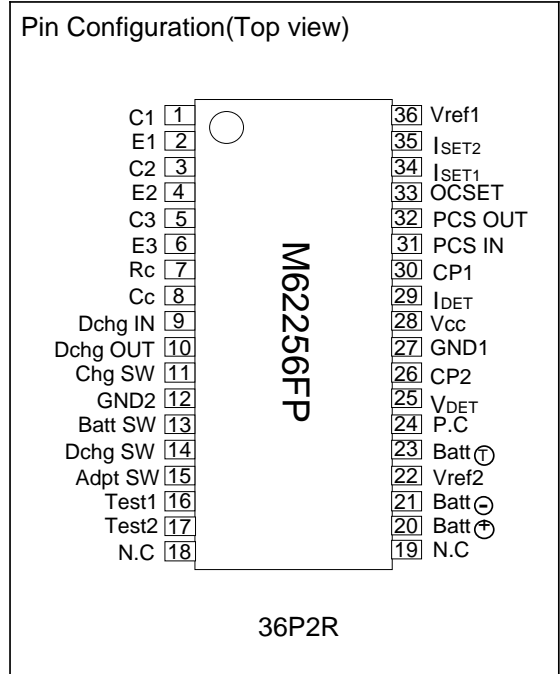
Pin Configuration(Top view)

C1 1
E1 2
C2 3
E2 4
C3 5
E3 6
Rc 7
Cc 8
Dchg IN 9
Dchg OUT 10
Chg SW 11
GND2 12
Batt SW 13
Dchg SW 14
Adpt SW 15
Test1 16
Test2 17
N.C 18

M62256FP

36 Vref1
35 $I_{SET2}$
34 $I_{SET1}$
33 OCSET
32 PCS OUT
31 PCS IN
30 CP1
29 $I_{DET}$
28 Vcc
27 GND1
26 CP2
25 $V_{DET}$
24 P.C
23 Batt T
22 Vref2
21 Batt −
20 Batt +
19 N.C

36P2R